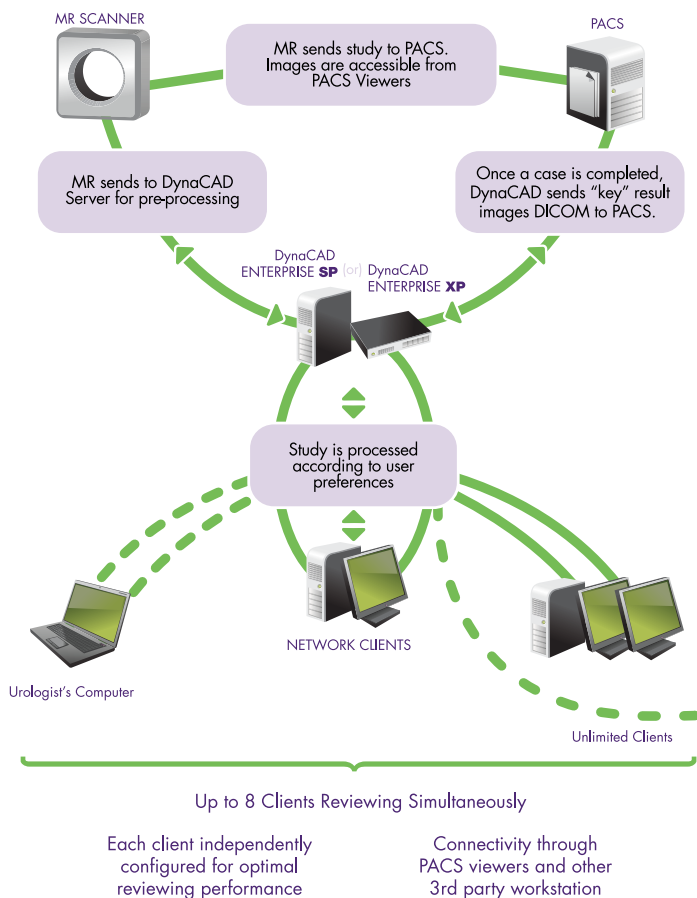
MR SCANNER

MR sends study to PACS. Images are accessible from PACS Viewers

PACS

MR sends to DynaCAD Server for pre-processing

Once a case is completed, DynaCAD sends "key" result images DICOM to PACS.

DynaCAD ENTERPRISE SP (or) DynaCAD ENTERPRISE XP

Study is processed according to user preferences

NETWORK CLIENTS

Urologist's Computer

Unlimited Clients

Up to 8 Clients Reviewing Simultaneously

Each client independently configured for optimal reviewing performance

Connectivity through PACS viewers and other 3rd party workstation